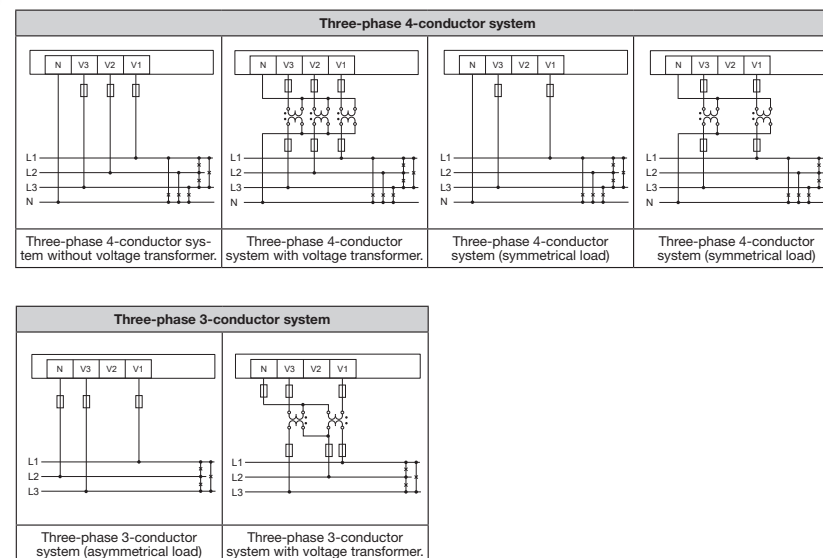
Three-phase 4-conductor system

N V3 V2 V1
L1
L2
L3
N
Three-phase 4-conductor system without voltage transformer.

N V3 V2 V1
L1
L2
L3
N
Three-phase 4-conductor system with voltage transformer.

N V3 V2 V1
L1
L2
L3
N
Three-phase 4-conductor system (symmetrical load)

N V3 V2 V1
L1
L2
L3
N
Three-phase 4-conductor system (symmetrical load)

Three-phase 3-conductor system

N V3 V2 V1
L1
L2
L3
Three-phase 3-conductor system (asymmetrical load)

N V3 V2 V1
L1
L2
L3
Three-phase 3-conductor system with voltage transformer.